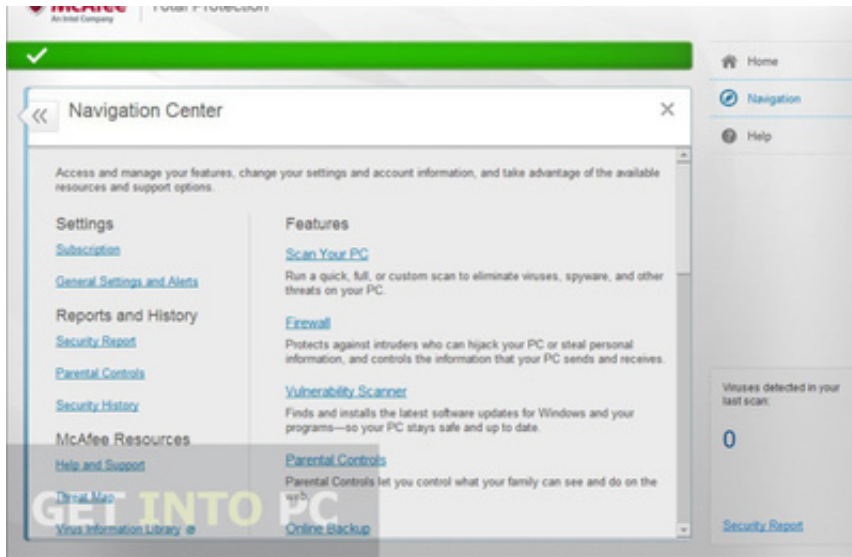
McAfee
An Intel Company
Total Protection

Home
Navigation
Help

Navigation Center

Access and manage your features, change your settings and account information, and take advantage of the available resources and support options.

Settings
Subscription
General Settings and Alerts

Reports and History
Security Report
Parental Controls
Security History

McAfee Resources
Help and Support
Threat Map
Virus Information Library

Features
Scan Your PC
Run a quick, full, or custom scan to eliminate viruses, spyware, and other threats on your PC.

Firewall
Protects against intruders who can hijack your PC or steal personal information, and controls the information that your PC sends and receives.

Vulnerability Scanner
Finds and installs the latest software updates for Windows and your programs—so your PC stays safe and up to date.

Parental Controls
Parental Controls let you control what your family can see and do on the web.

Online Backup

Viruses detected in your last scan:
0
Security Report

GET INTO PC